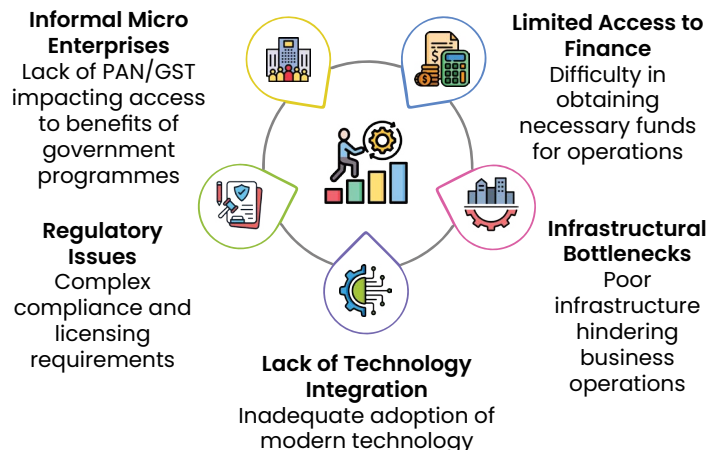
**Informal Micro Enterprises**
Lack of PAN/GST impacting access to benefits of government programmes

**Limited Access to Finance**
Difficulty in obtaining necessary funds for operations

**Regulatory Issues**
Complex compliance and licensing requirements

**Infrastructural Bottlenecks**
Poor infrastructure hindering business operations

**Lack of Technology Integration**
Inadequate adoption of modern technology